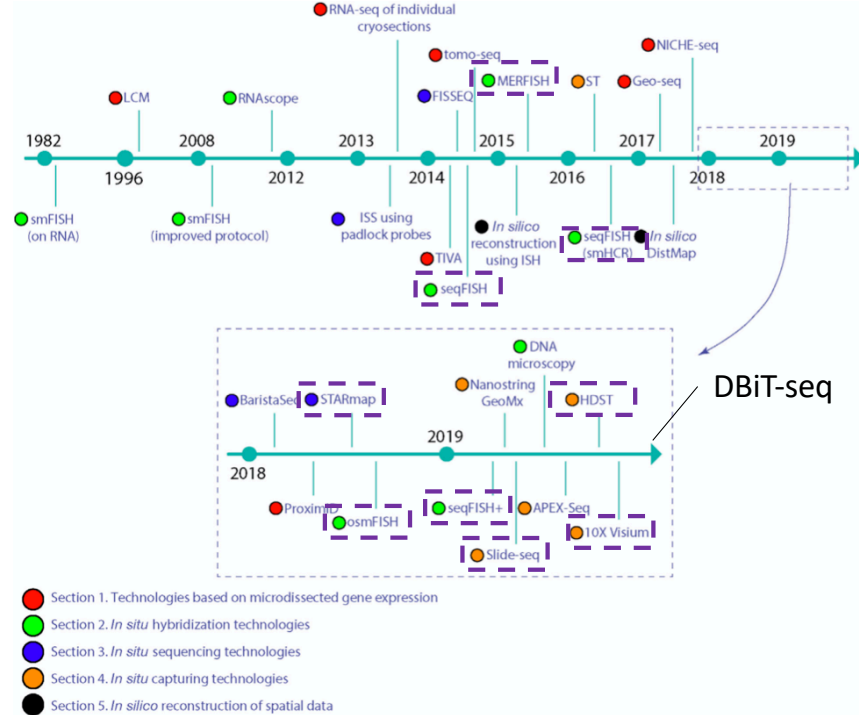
RNA-seq of individual cryosections

tomo-seq

MERFISH

ST

Geo-seq

NICHE-seq

LCM

RNAscope

FISSEQ

1982

1996

2008

2012

2013

2014

2015

2016

2017

2018

2019

smFISH (on RNA)

smFISH (improved protocol)

ISS using padlock probes

TIVA

seqFISH

In silico reconstruction using ISH

seqFISH (smHCR)

In silico DistMap

DNA microscopy

BaristaSeq

STARmap

Nanostring GeoMx

HDST

DBiT-seq

2018

2019

ProximID

osmFISH

seqFISH+

APEX-Seq

Slide-seq

10X Visium

Section 1. Technologies based on microdissected gene expression

Section 2. In situ hybridization technologies

Section 3. In situ sequencing technologies

Section 4. In situ capturing technologies

Section 5. In silico reconstruction of spatial data